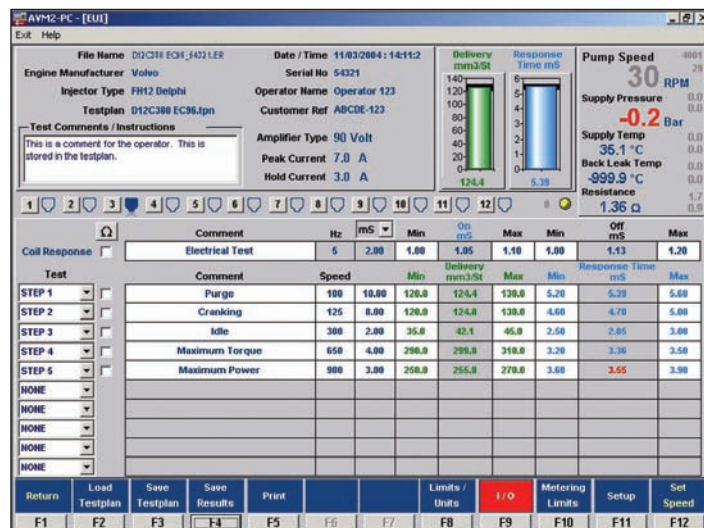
AVM2-PC - [EUI]

Exit Help

File Name D12C3B8 EC96_E432.LER
Engine Manufacturer Volvo
Injector Type FH12 Delphi
Testplan D12C388 EC96.tpn

Date / Time 11/03/2004 : 14:11:2
Serial No 54321
Operator Name Operator 123
Customer Ref ABCDE-123

Test Comments / Instructions
This is a comment for the operator. This is stored in the testplan.

Amplifier Type 90 Volt
Peak Current 7.0 A
Hold Current 3.0 A

Delivery mm3/St
140 120 100 80 60 40 20 0
124.4

Response Time mS
6 5 4 3 2 1 0
5.39

Pump Speed
30 RPM
Supply Pressure
-0.2 Bar
Supply Temp
35.1 °C
Back Leak Temp
-999.9 °C
Resistance
1.36 Ω

4001 29 0.0 0.0 0.0 0.0 0.0 0.0 1.7 0.0

1 2 3 4 5 6 7 8 9 10 11 12

| | Ω | Comment | Hz | mS | Min | On mS | Max | Min | Off mS | Max |
|---|---|---|---|---|---|---|---|---|---|---|
| Coil Response | | Electrical Test | 5 | 2.00 | 1.00 | 1.05 | 1.10 | 1.00 | 1.13 | 1.20 |

| Test | | Comment | Speed | | Min | Delivery mm3/St | Max | Min | Response Time mS | Max |
|---|---|---|---|---|---|---|---|---|---|---|
| STEP 1 | | Purge | 100 | 10.00 | 120.0 | 124.4 | 130.0 | 5.20 | 5.39 | 5.60 |
| STEP 2 | | Cranking | 125 | 8.00 | 120.0 | 124.8 | 130.0 | 4.60 | 4.78 | 5.00 |
| STEP 3 | | Idle | 300 | 2.00 | 35.0 | 42.1 | 45.0 | 2.50 | 2.85 | 3.00 |
| STEP 4 | | Maximum Torque | 650 | 4.00 | 290.0 | 299.8 | 310.0 | 3.20 | 3.36 | 3.50 |
| STEP 5 | | Maximum Power | 900 | 3.00 | 250.0 | 255.8 | 270.0 | 3.60 | 3.65 | 3.90 |
| NONE | | | | | | | | | | |
| NONE | | | | | | | | | | |
| NONE | | | | | | | | | | |
| NONE | | | | | | | | | | |
| NONE | | | | | | | | | | |

Return F1 | Load Testplan F2 | Save Testplan F3 | Save Results F4 | Print F5 | F6 | F7 | Limits / Units F8 | I/O F9 | Metering Limits F10 | Setup F11 | Set Speed F12